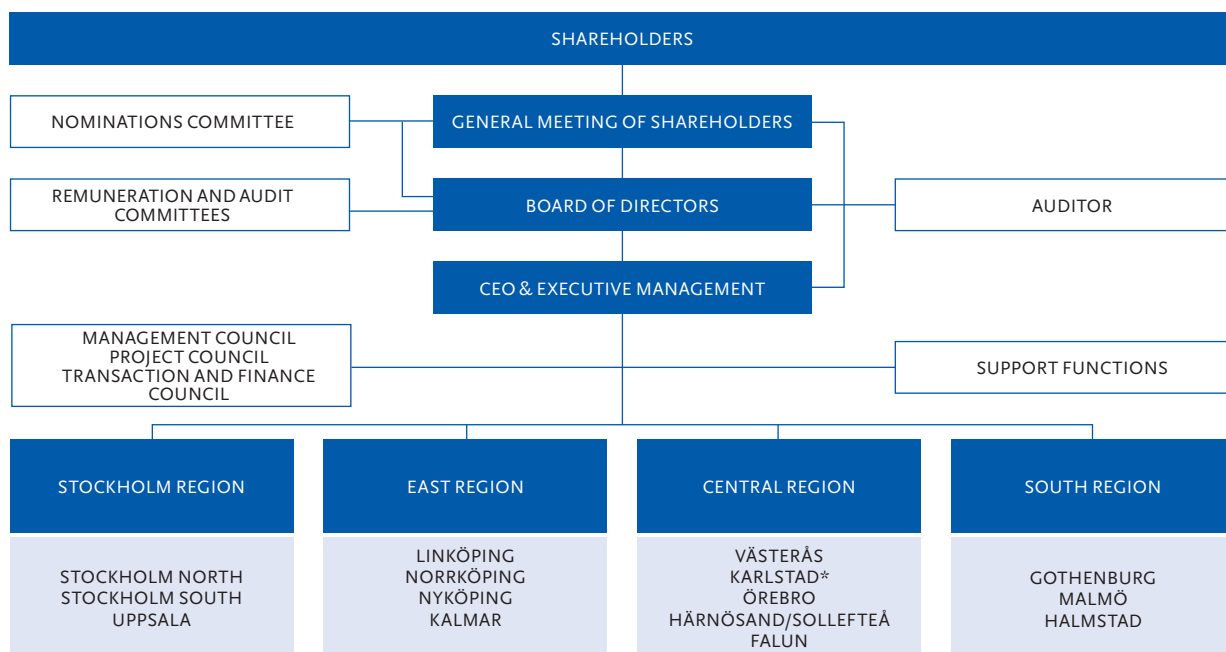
SHAREHOLDERS

NOMINATIONS COMMITTEE

GENERAL MEETING OF SHAREHOLDERS

REMUNERATION AND AUDIT COMMITTEES

BOARD OF DIRECTORS

AUDITOR

CEO & EXECUTIVE MANAGEMENT

MANAGEMENT COUNCIL
PROJECT COUNCIL
TRANSACTION AND FINANCE COUNCIL

SUPPORT FUNCTIONS

STOCKHOLM REGION

EAST REGION

CENTRAL REGION

SOUTH REGION

STOCKHOLM NORTH
STOCKHOLM SOUTH
UPPSALA

LINKÖPING
NORRKÖPING
NYKÖPING
KALMAR

VÄSTERÅS
KARLSTAD*
ÖREBRO
HÄRNÖSAND/SOLLEFTEÅ
FALUN

GOTHENBURG
MALMÖ
HALMSTAD